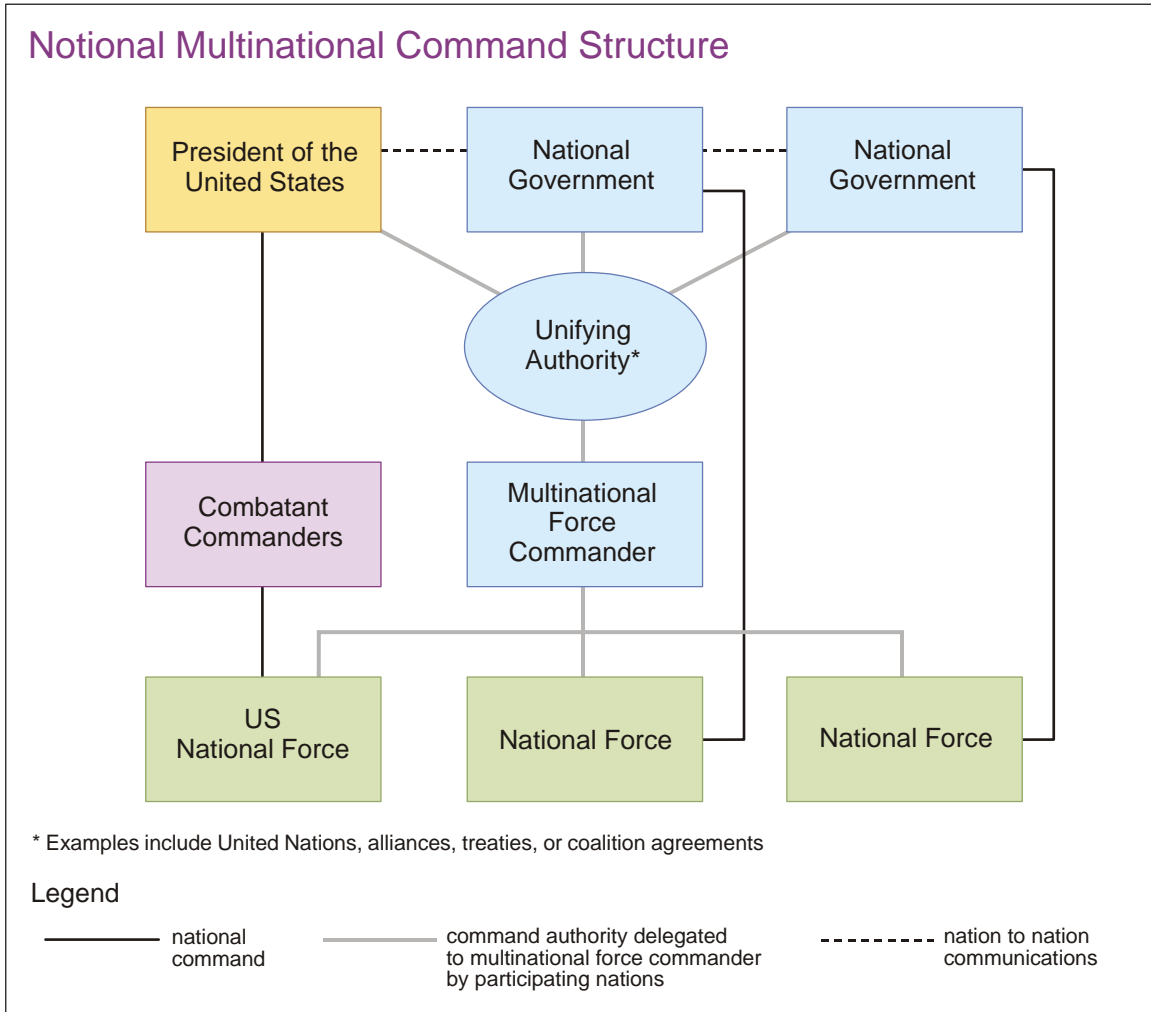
Notional Multinational Command Structure

President of the United States

National Government

National Government

Unifying Authority*

Combatant Commanders

Multinational Force Commander

US National Force

National Force

National Force

* Examples include United Nations, alliances, treaties, or coalition agreements

Legend

national command

command authority delegated to multinational force commander by participating nations

nation to nation communications